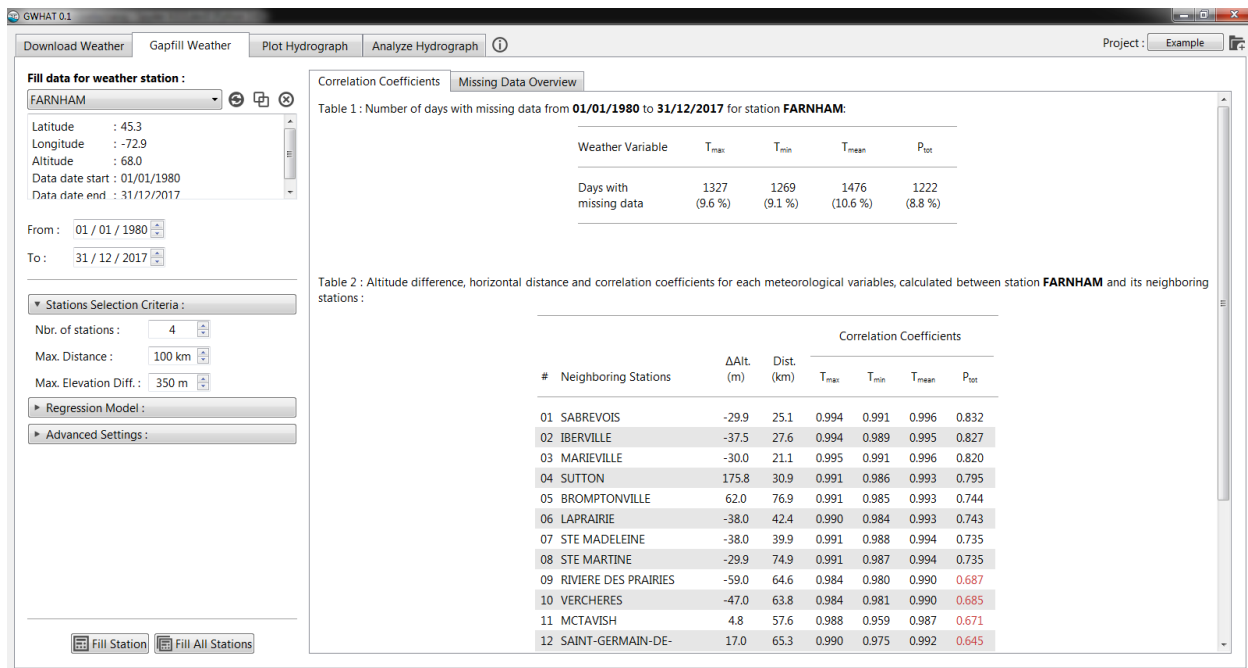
GWHAT 0.1

Download Weather | Gapfill Weather | Plot Hydrograph | Analyze Hydrograph

Project : Example

Fill data for weather station :

FARNHAM

Latitude : 45.3
Longitude : -72.9
Altitude : 68.0
Data date start : 01/01/1980
Data date end : 31/12/2017

From : 01 / 01 / 1980

To : 31 / 12 / 2017

▼ Stations Selection Criteria :

Nbr. of stations : 4

Max. Distance : 100 km

Max. Elevation Diff. : 350 m

▶ Regression Model :

▶ Advanced Settings :

Fill Station | Fill All Stations

Correlation Coefficients | Missing Data Overview

Table 1 : Number of days with missing data from **01/01/1980** to **31/12/2017** for station **FARNHAM**:

| Weather Variable | $T_{max}$ | $T_{min}$ | $T_{mean}$ | $P_{tot}$ |
|---|---|---|---|---|
| Days with missing data | 1327 (9.6 %) | 1269 (9.1 %) | 1476 (10.6 %) | 1222 (8.8 %) |

Table 2 : Altitude difference, horizontal distance and correlation coefficients for each meteorological variables, calculated between station **FARNHAM** and its neighboring stations :

| # | Neighboring Stations | ΔAlt. (m) | Dist. (km) | Correlation Coefficients $T_{max}$ | $T_{min}$ | $T_{mean}$ | $P_{tot}$ |
|---|---|---|---|---|---|---|---|
| 01 | SABREVOIS | -29.9 | 25.1 | 0.994 | 0.991 | 0.996 | 0.832 |
| 02 | IBERVILLE | -37.5 | 27.6 | 0.994 | 0.989 | 0.995 | 0.827 |
| 03 | MARIEVILLE | -30.0 | 21.1 | 0.995 | 0.991 | 0.996 | 0.820 |
| 04 | SUTTON | 175.8 | 30.9 | 0.991 | 0.986 | 0.993 | 0.795 |
| 05 | BROMPTONVILLE | 62.0 | 76.9 | 0.991 | 0.985 | 0.993 | 0.744 |
| 06 | LAPRAIRIE | -38.0 | 42.4 | 0.990 | 0.984 | 0.993 | 0.743 |
| 07 | STE MADELEINE | -38.0 | 39.9 | 0.991 | 0.988 | 0.994 | 0.735 |
| 08 | STE MARTINE | -29.9 | 74.9 | 0.991 | 0.987 | 0.994 | 0.735 |
| 09 | RIVIERE DES PRAIRIES | -59.0 | 64.6 | 0.984 | 0.980 | 0.990 | 0.687 |
| 10 | VERCHERES | -47.0 | 63.8 | 0.984 | 0.981 | 0.990 | 0.685 |
| 11 | MCTAVISH | 4.8 | 57.6 | 0.988 | 0.959 | 0.987 | 0.671 |
| 12 | SAINT-GERMAIN-DE- | 17.0 | 65.3 | 0.990 | 0.975 | 0.992 | 0.645 |